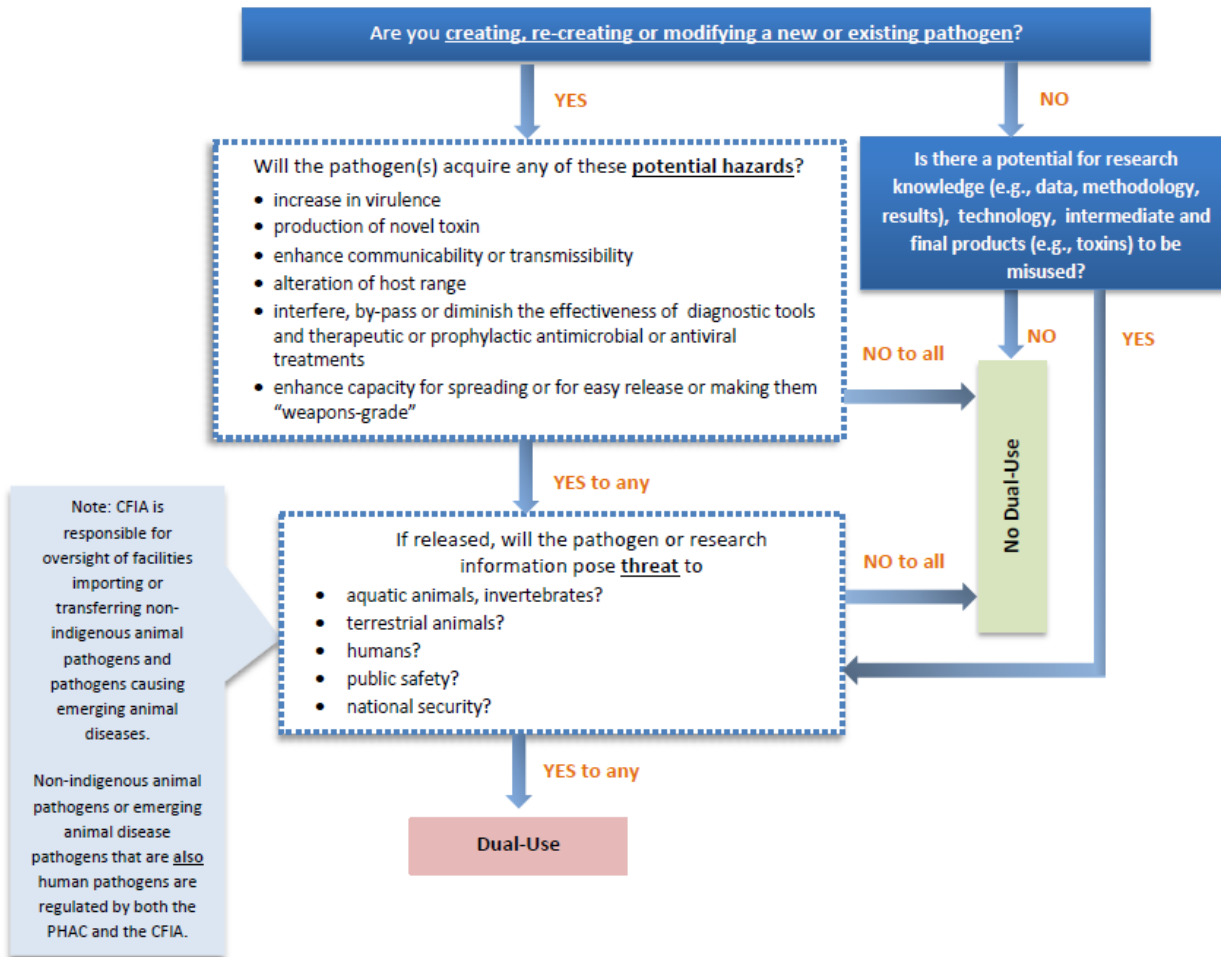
Are you creating, re-creating or modifying a new or existing pathogen?

YES

NO

Will the pathogen(s) acquire any of these potential hazards?

- increase in virulence
- production of novel toxin
- enhance communicability or transmissibility
- alteration of host range
- interfere, by-pass or diminish the effectiveness of diagnostic tools and therapeutic or prophylactic antimicrobial or antiviral treatments
- enhance capacity for spreading or for easy release or making them "weapons-grade"

Is there a potential for research knowledge (e.g., data, methodology, results), technology, intermediate and final products (e.g., toxins) to be misused?

NO

YES

NO to all

No Dual-Use

YES to any

Note: CFIA is responsible for oversight of facilities importing or transferring non-indigenous animal pathogens and pathogens causing emerging animal diseases.

Non-indigenous animal pathogens or emerging animal disease pathogens that are also human pathogens are regulated by both the PHAC and the CFIA.

If released, will the pathogen or research information pose threat to

- aquatic animals, invertebrates?
- terrestrial animals?
- humans?
- public safety?
- national security?

NO to all

YES to any

Dual-Use